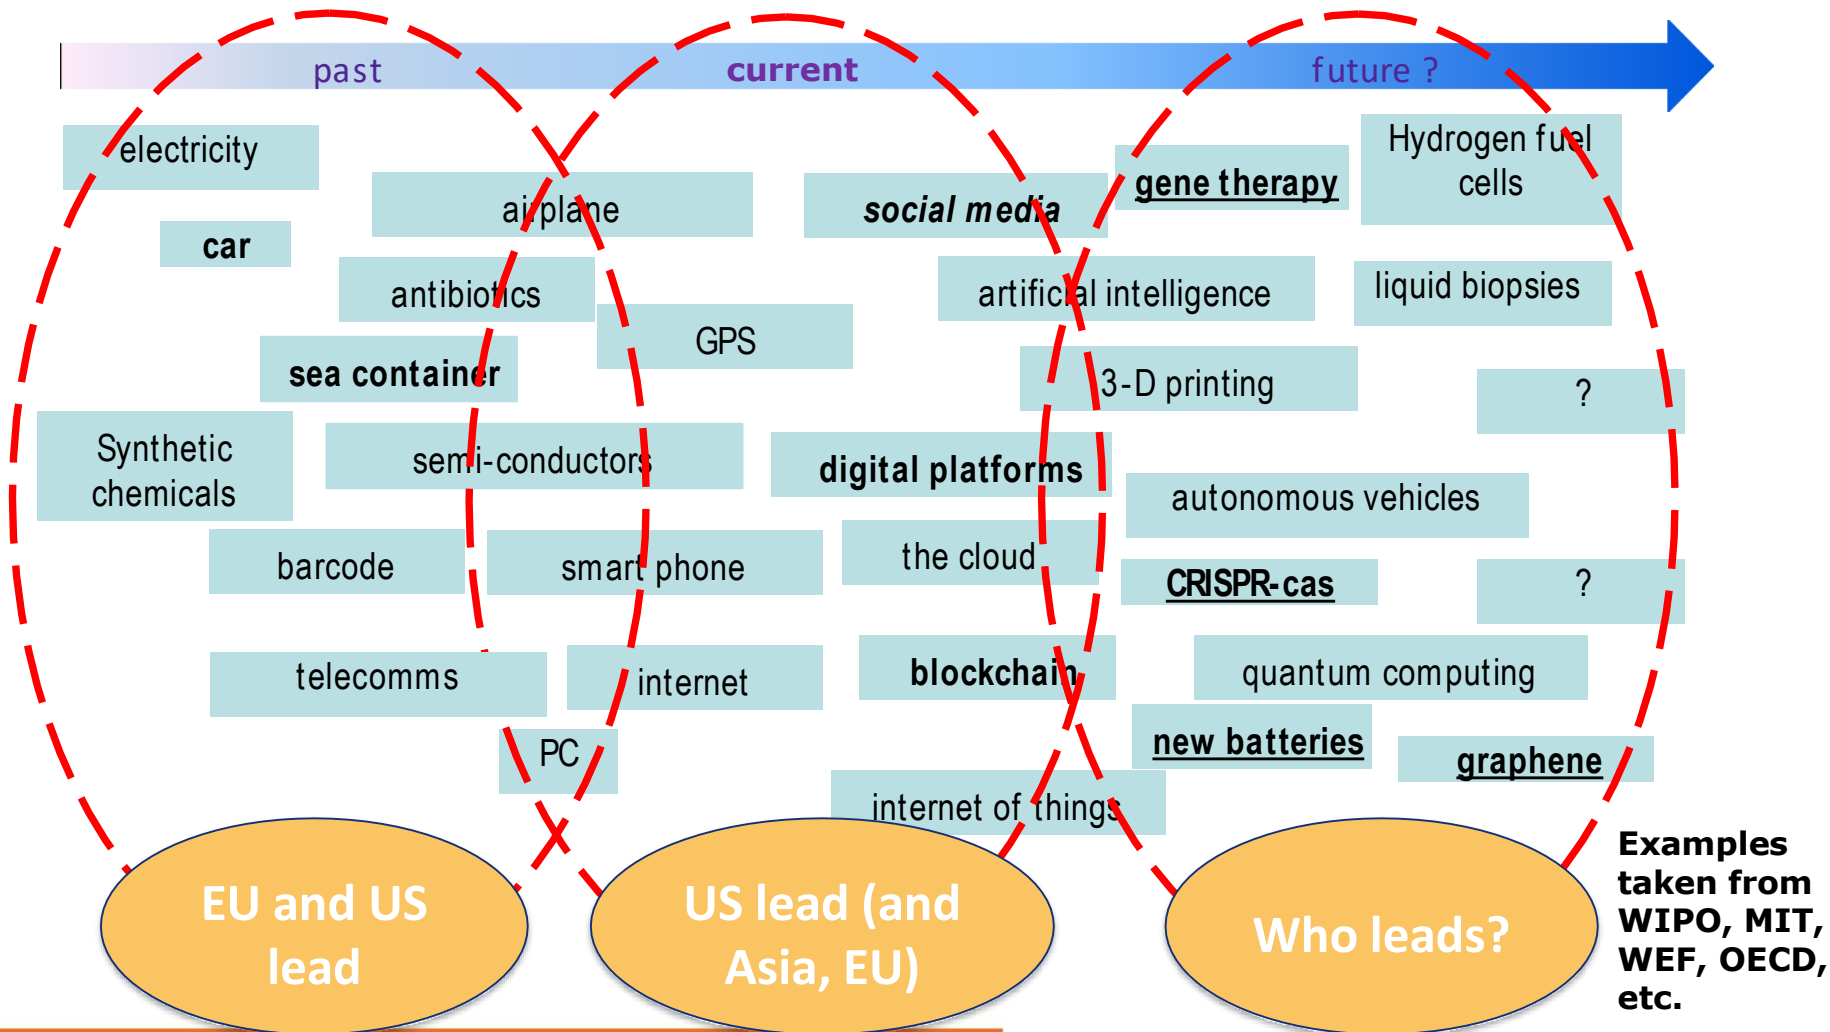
past current future ?

electricity

airplane

social media

gene therapy

Hydrogen fuel cells

car

antibiotics

artifical intelligence

liquid biopsies

GPS

sea container

3-D printing

?

Synthetic chemicals

semi-conductors

digital platforms

autonomous vehicles

barcode

smart phone

the cloud

CRISPR-cas

?

telecomms

internet

blockchain

quantum computing

PC

new batteries

graphene

internet of things

EU and US lead

US lead (and Asia, EU)

Who leads?

Examples taken from WIPO, MIT, WEF, OECD, etc.